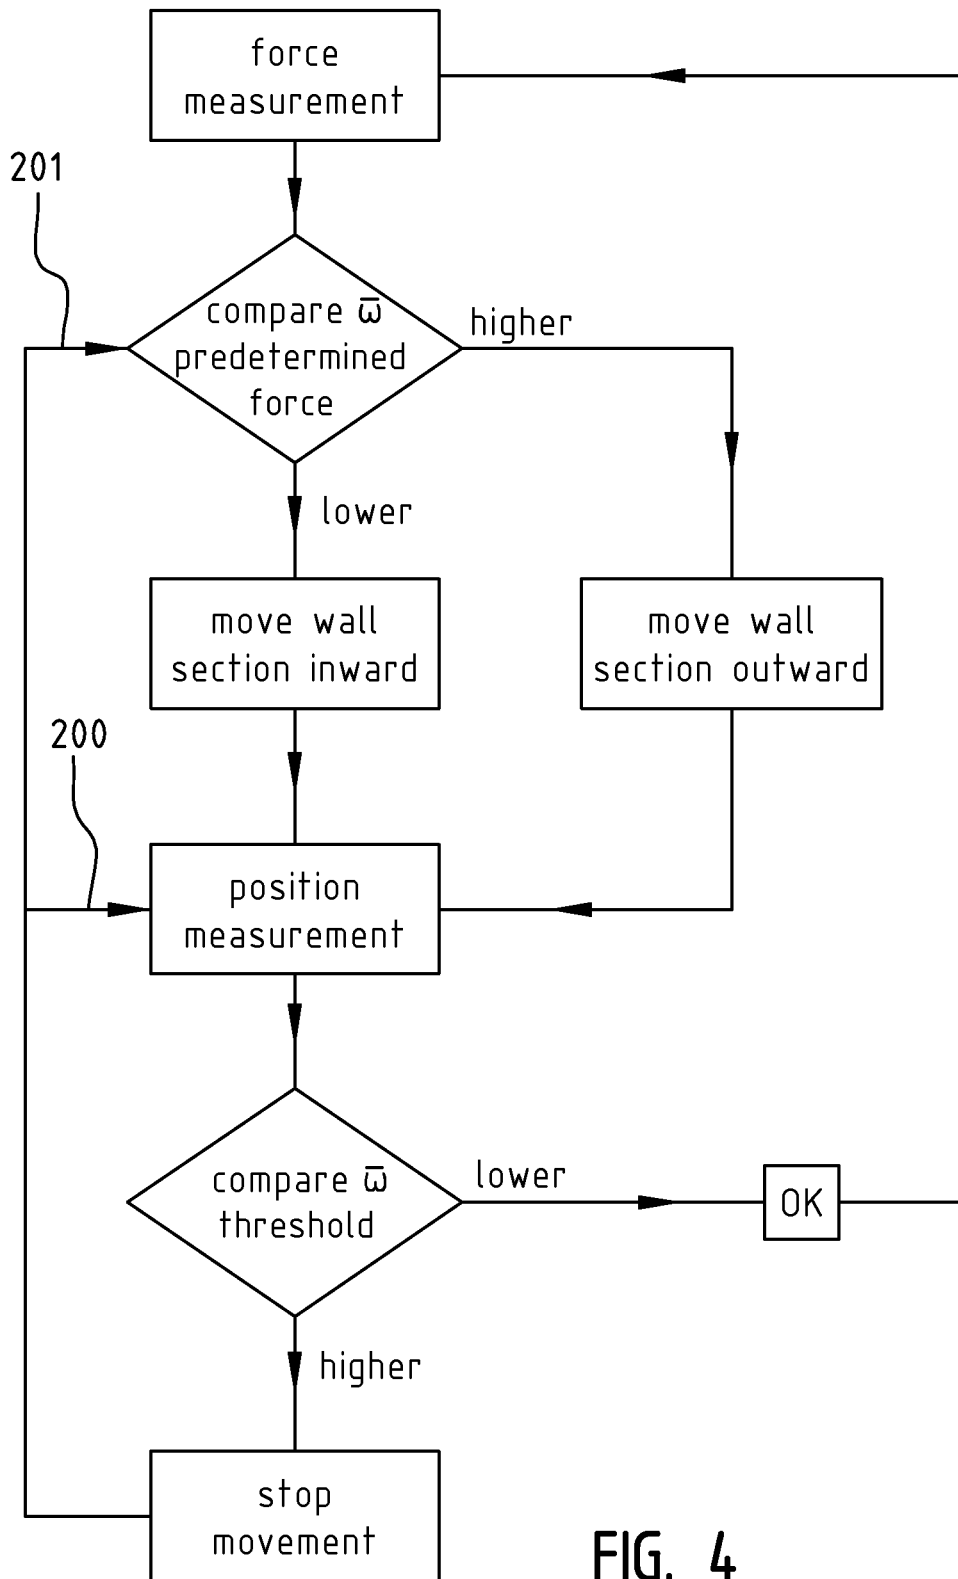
force measurement

201

compare $\bar{\omega}$ predetermined force

higher

lower

move wall section inward

move wall section outward

200

position measurement

compare $\bar{\omega}$ threshold

lower

OK

higher

stop movement

FIG. 4